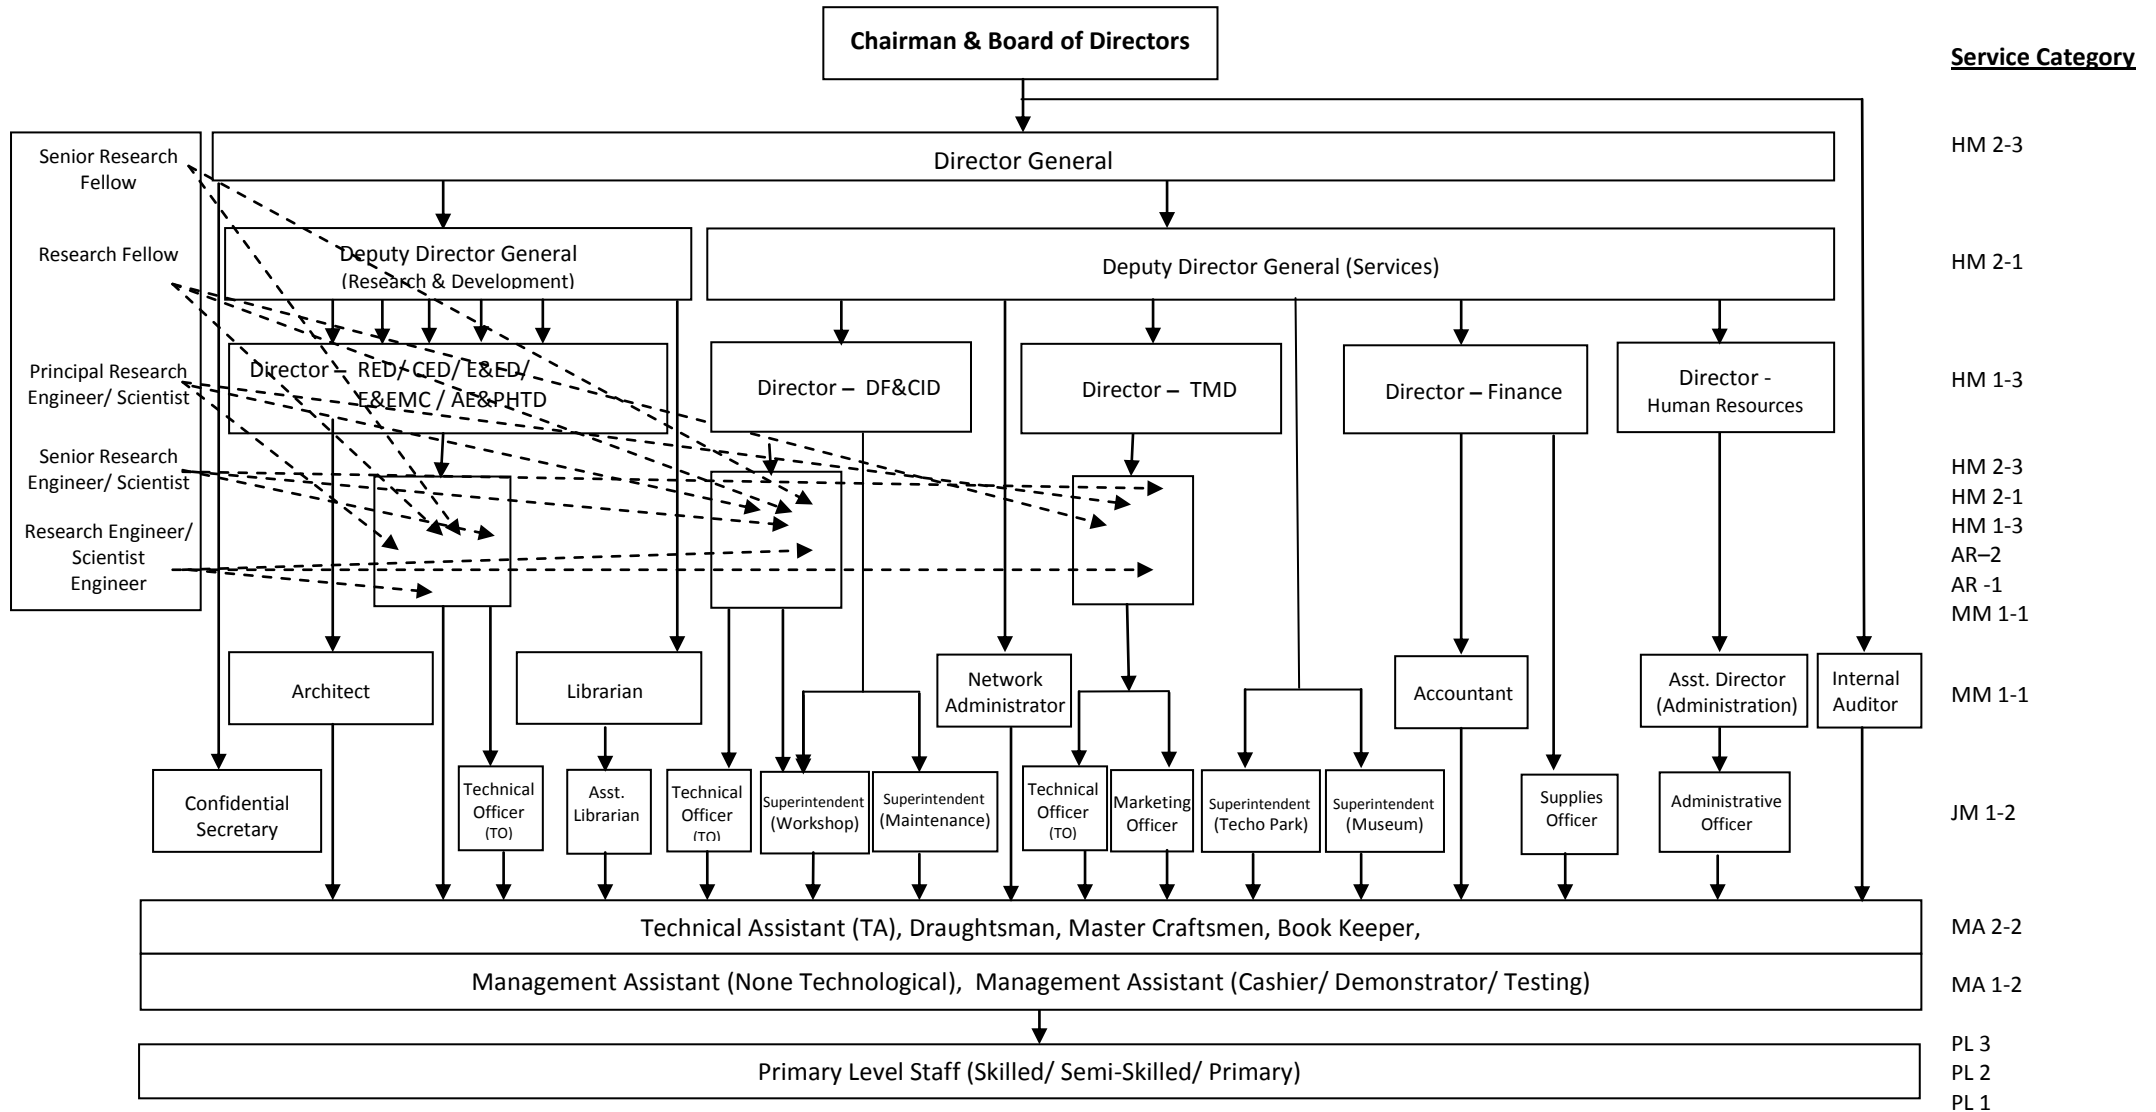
Chairman & Board of Directors

Service Category

Director General

HM 2-3

Senior Research Fellow

Research Fellow

Principal Research Engineer/ Scientist

Senior Research Engineer/ Scientist

Research Engineer/ Scientist Engineer

Deputy Director General (Research & Development)

Deputy Director General (Services)

HM 2-1

Director – RED/ CED/ E&ED/ E&EMC / AE&PHTD

Director – DF&CID

Director – TMD

Director – Finance

Director - Human Resources

HM 1-3

HM 2-3
HM 2-1
HM 1-3
AR–2
AR -1
MM 1-1

Architect

Librarian

Network Administrator

Accountant

Asst. Director (Administration)

Internal Auditor

MM 1-1

Confidential Secretary

Technical Officer (TO)

Asst. Librarian

Technical Officer (TO)

Superintendent (Workshop)

Superintendent (Maintenance)

Technical Officer (TO)

Marketing Officer

Superintendent (Techo Park)

Superintendent (Museum)

Supplies Officer

Administrative Officer

JM 1-2

Technical Assistant (TA), Draughtsman, Master Craftsmen, Book Keeper,

MA 2-2

Management Assistant (None Technological), Management Assistant (Cashier/ Demonstrator/ Testing)

MA 1-2

Primary Level Staff (Skilled/ Semi-Skilled/ Primary)

PL 3
PL 2
PL 1